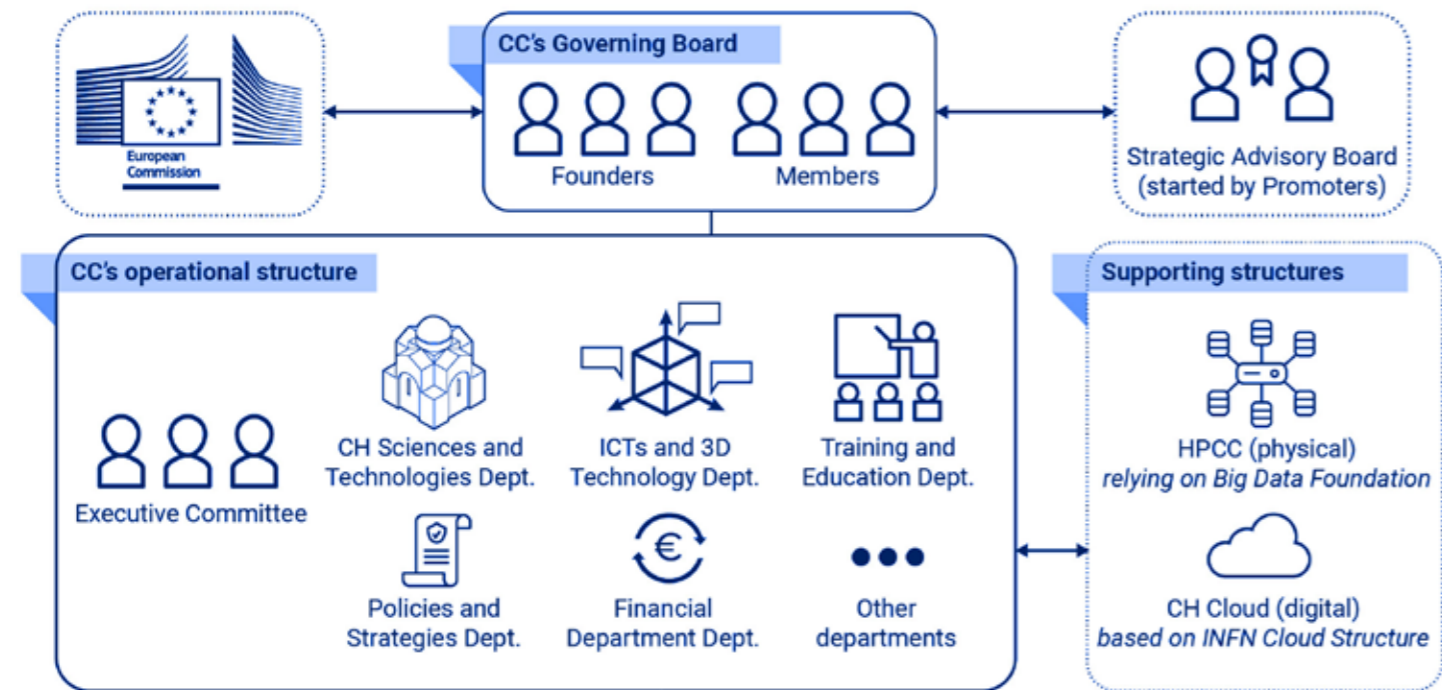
European Commission

CC's Governing Board

Founders

Members

Strategic Advisory Board (started by Promoters)

CC's operational structure

Executive Committee

CH Sciences and Technologies Dept.

ICTs and 3D Technology Dept.

Training and Education Dept.

Policies and Strategies Dept.

€

Financial Department Dept.

Other departments

Supporting structures

HPCC (physical) *relying on Big Data Foundation*

CH Cloud (digital) *based on INFN Cloud Structure*